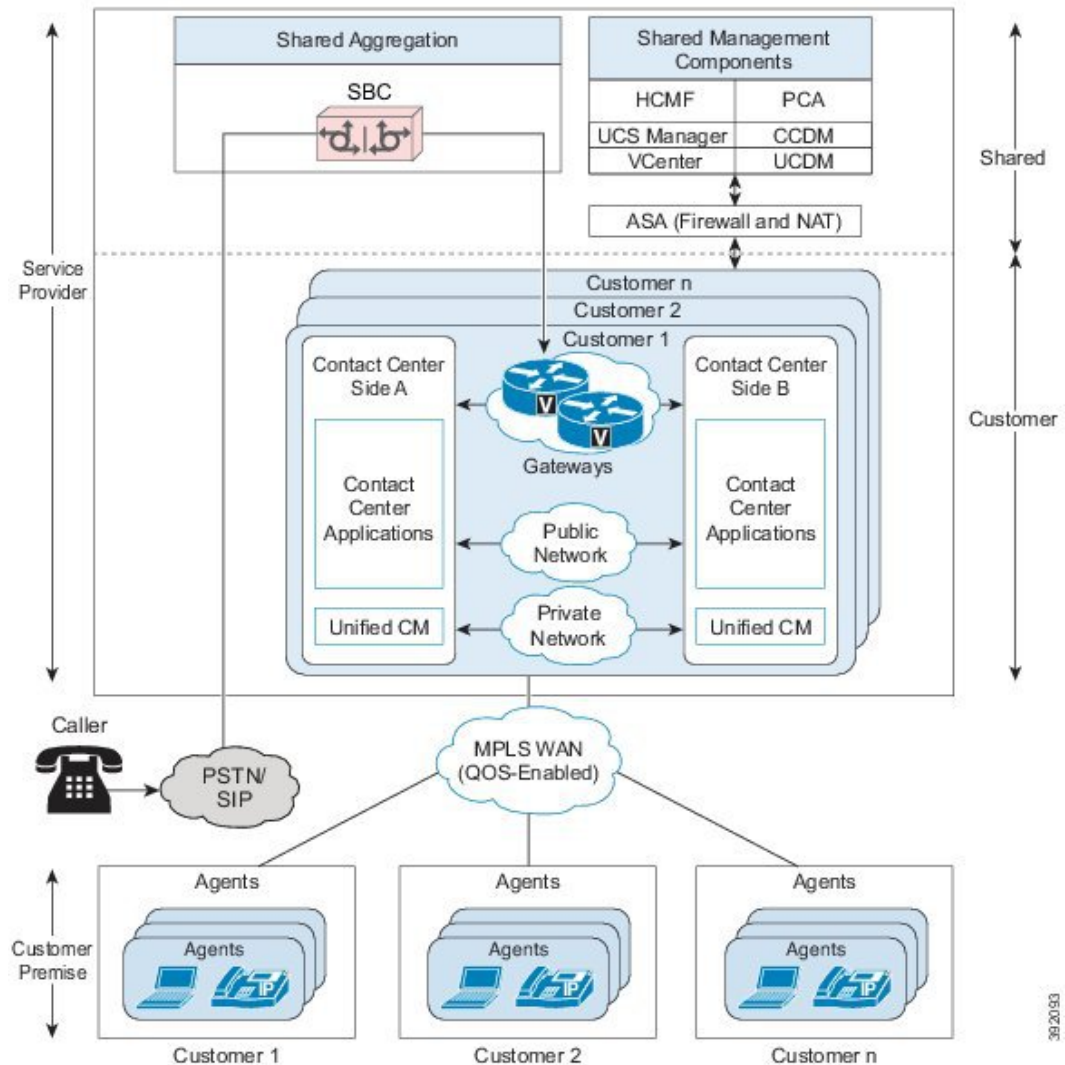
Shared Aggregation

SBC

Shared Management Components

| HCMF | PCA |
|---|---|
| UCS Manager | CCDM |
| VCenter | UCDM |

ASA (Firewall and NAT)

Shared

Service Provider

Customer n

Customer 2

Customer 1

Contact Center Side A

Contact Center Applications

Unified CM

Gateways

Public Network

Private Network

Contact Center Side B

Contact Center Applications

Unified CM

Customer

Caller

PSTN/ SIP

MPLS WAN (QOS-Enabled)

Customer Premise

Agents

Agents

Customer 1

Agents

Agents

Customer 2

Agents

Agents

Customer n

392093